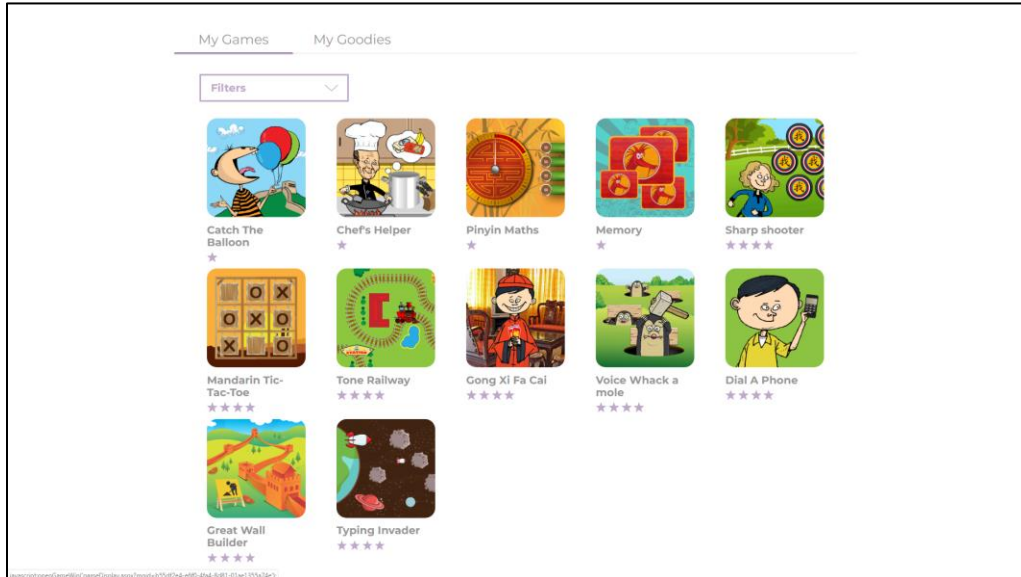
My Games My Goodies

Filters

Catch The Balloon
★

Chef's Helper
★

Pinyin Maths
★

Memory
★

Sharp shooter
★★★★

Mandarin Tic-Tac-Toe
★★★★

Tone Railway
★★★★

Gong Xi Fa Cai
★★★★

Voice Whack a mole
★★★★

Dial A Phone
★★★★

Great Wall Builder
★★★★

Typing Invader
★★★★

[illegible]